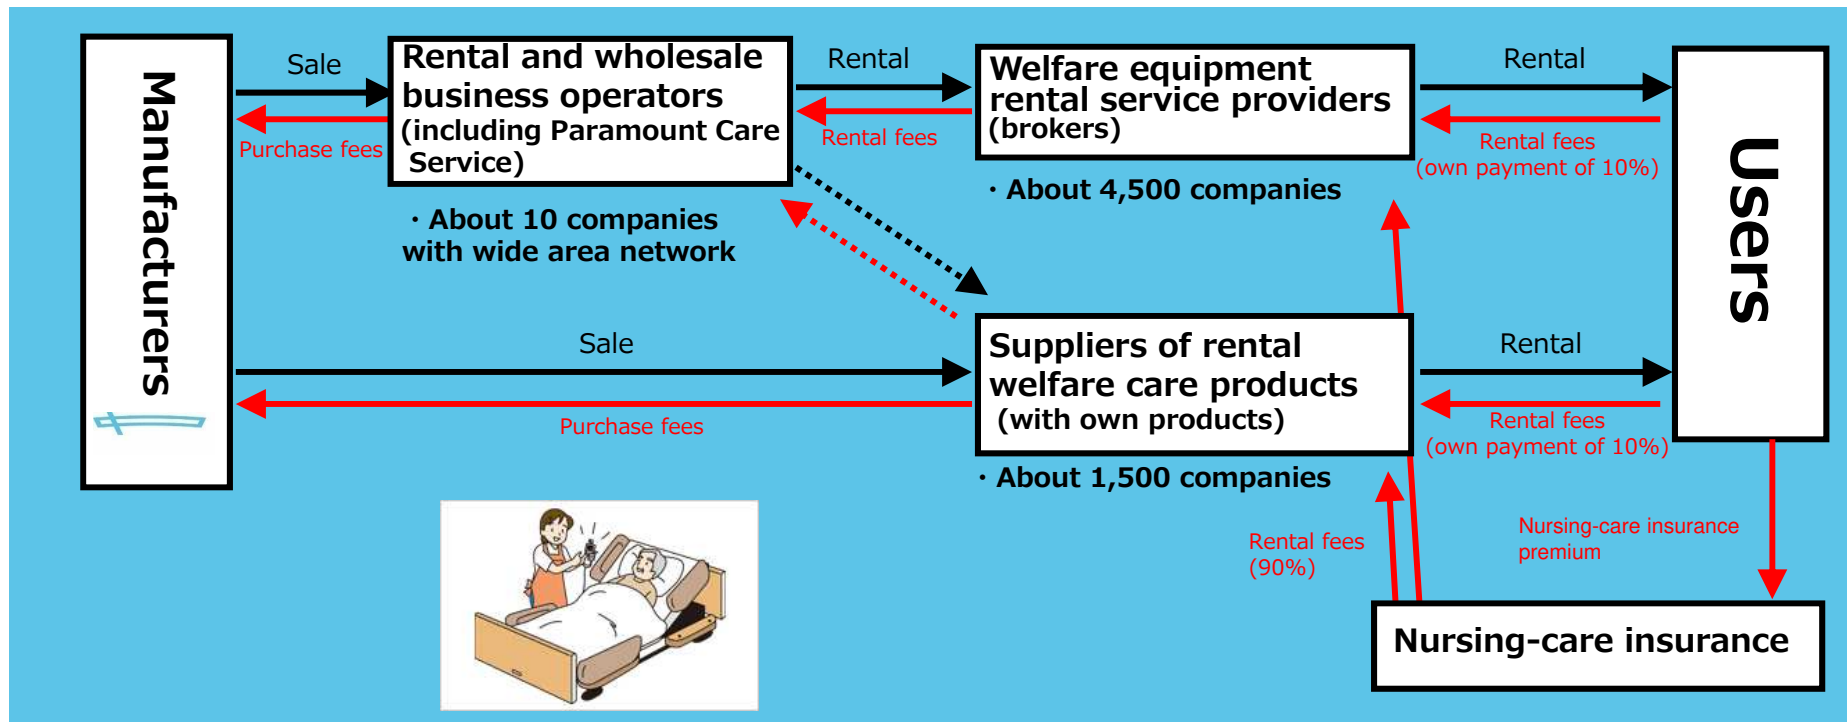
Manufacturers

Sale

Purchase fees

Rental and wholesale business operators (including Paramount Care Service)

・About 10 companies with wide area network

Rental

Rental fees

Welfare equipment rental service providers (brokers)

・About 4,500 companies

Rental

Rental fees (own payment of 10%)

Users

Sale

Purchase fees

Suppliers of rental welfare care products (with own products)

・About 1,500 companies

Rental

Rental fees (own payment of 10%)

Rental fees (90%)

Nursing-care insurance premium

Nursing-care insurance